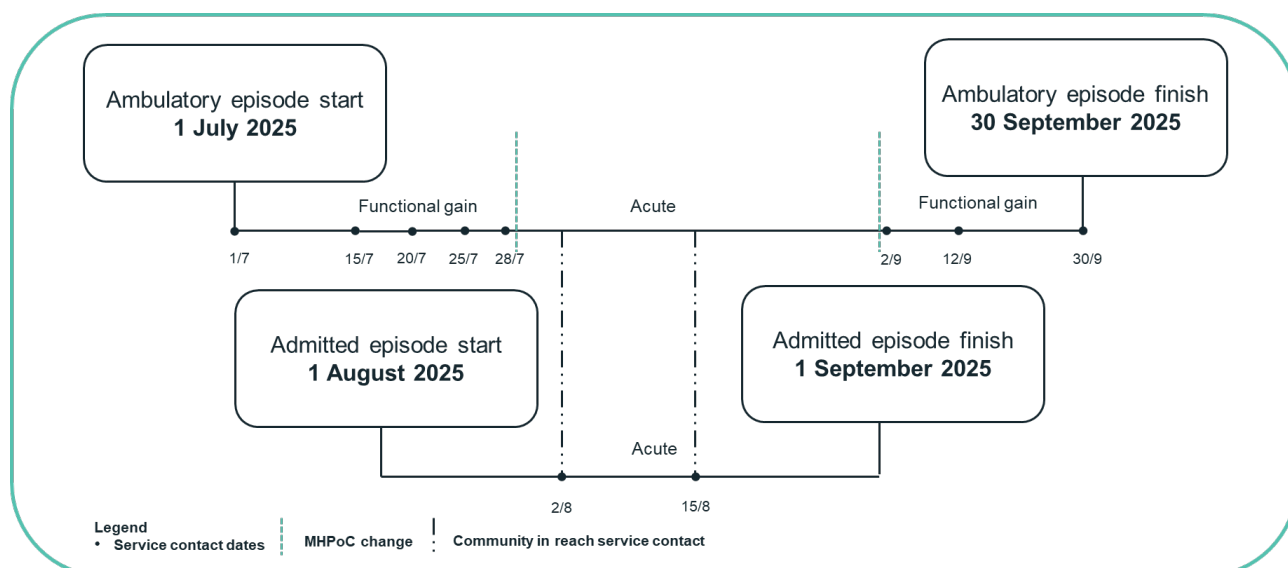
Ambulatory episode start
**1 July 2025**

Ambulatory episode finish
**30 September 2025**

Functional gain

Acute

Functional gain

1/7

15/7

20/7

25/7

28/7

2/9

12/9

30/9

Admitted episode start
**1 August 2025**

Admitted episode finish
**1 September 2025**

Acute

2/8

15/8

**Legend**
• **Service contact dates**

**MHPoC change**

**Community in reach service contact**